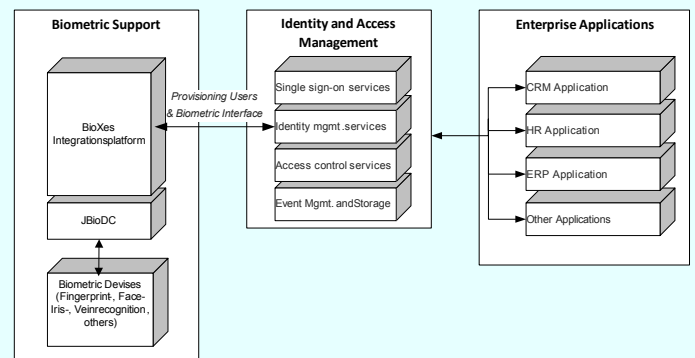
Biometric Support

BioXes Integrationsplatform

JBioDC

Biometric Devises (Fingerprint-, Face-Iris-, Veinrecognition, others)

Provisioning Users & Biometric Interface

Identity and Access Management

Single sign-on services

Identity mgmt.services

Access control services

Event Mgmt. andStorage

Enterprise Applications

CRM Application

HR Application

ERP Application

Other Applications